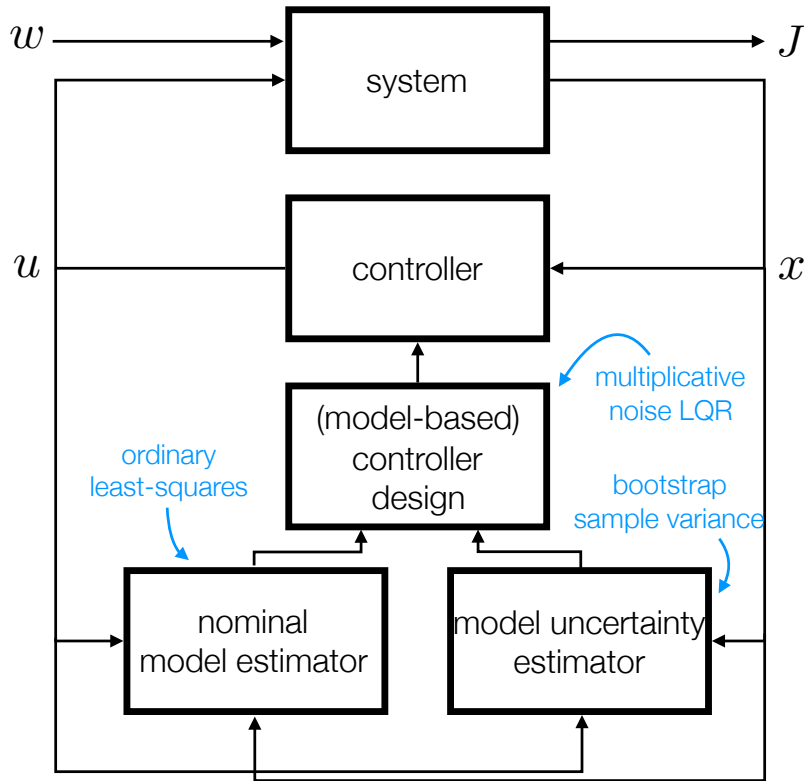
$w$

$J$

system

$u$

controller

$x$

multiplicative noise LQR

(model-based) controller design

ordinary least-squares

bootstrap sample variance

nominal model estimator

model uncertainty estimator